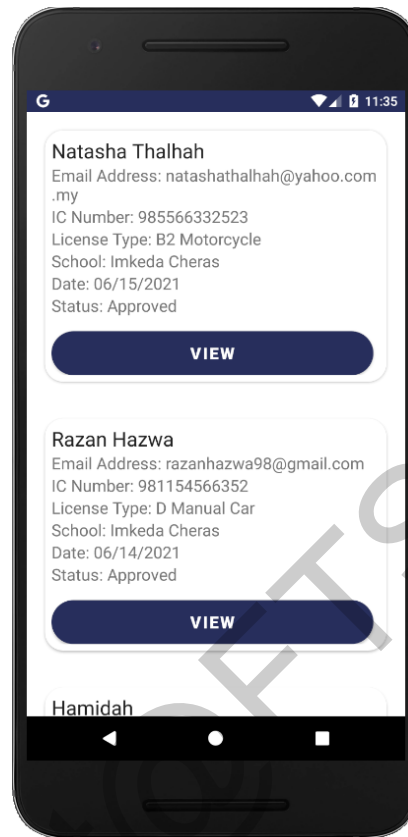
G

11:35

Natasha Thalhah
Email Address: natashathalhah@yahoo.com.my
IC Number: 985566332523
License Type: B2 Motorcycle
School: Imkeda Cheras
Date: 06/15/2021
Status: Approved

VIEW

Razan Hazwa
Email Address: razanhazwa98@gmail.com
IC Number: 981154566352
License Type: D Manual Car
School: Imkeda Cheras
Date: 06/14/2021
Status: Approved

VIEW

Hamidah